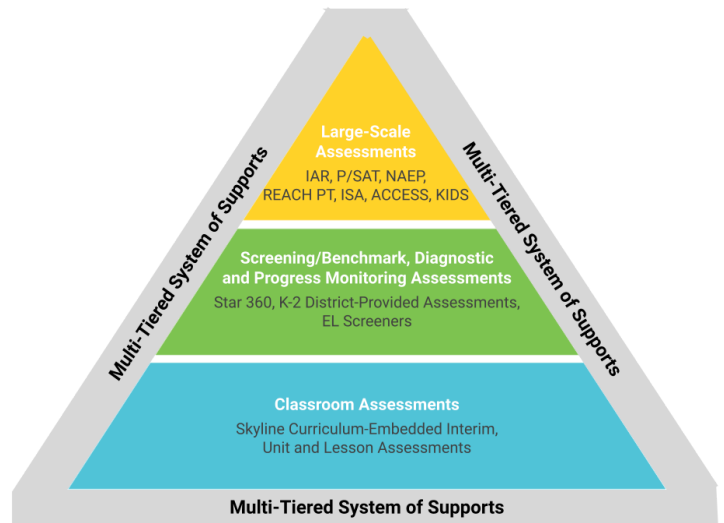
Multi-Tiered System of Supports

Large-Scale Assessments
IAR, P/SAT, NAEP, REACH PT, ISA, ACCESS, KIDS

Multi-Tiered System of Supports

Screening/Benchmark, Diagnostic and Progress Monitoring Assessments
Star 360, K-2 District-Provided Assessments, EL Screeners

Classroom Assessments
Skyline Curriculum-Embedded Interim, Unit and Lesson Assessments

Multi-Tiered System of Supports